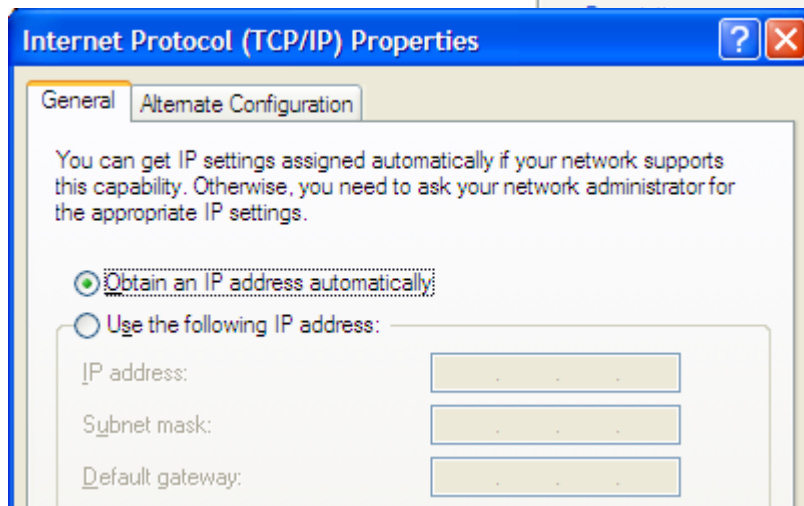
Internet Protocol (TCP/IP) Properties

?

General

Alternate Configuration

You can get IP settings assigned automatically if your network supports this capability. Otherwise, you need to ask your network administrator for the appropriate IP settings.

Obtain an IP address automatically

Use the following IP address:

IP address:

Subnet mask:

Default gateway: